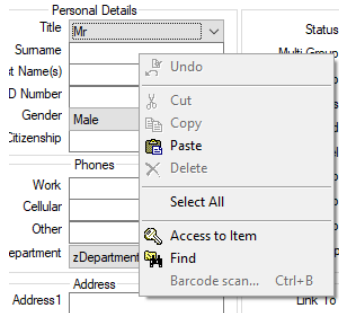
Personal Details
Title
Mr
Surname
t Name(s)
D Number
Gender
Male
Citizenship
Phones
Work
Cellular
Other
epartment
zDepartment
Address
Address1
Status
Multi Group
Undo
Cut
Copy
Paste
Delete
Select All
Access to Item
Find
Barcode scan...
Ctrl+B
Link To